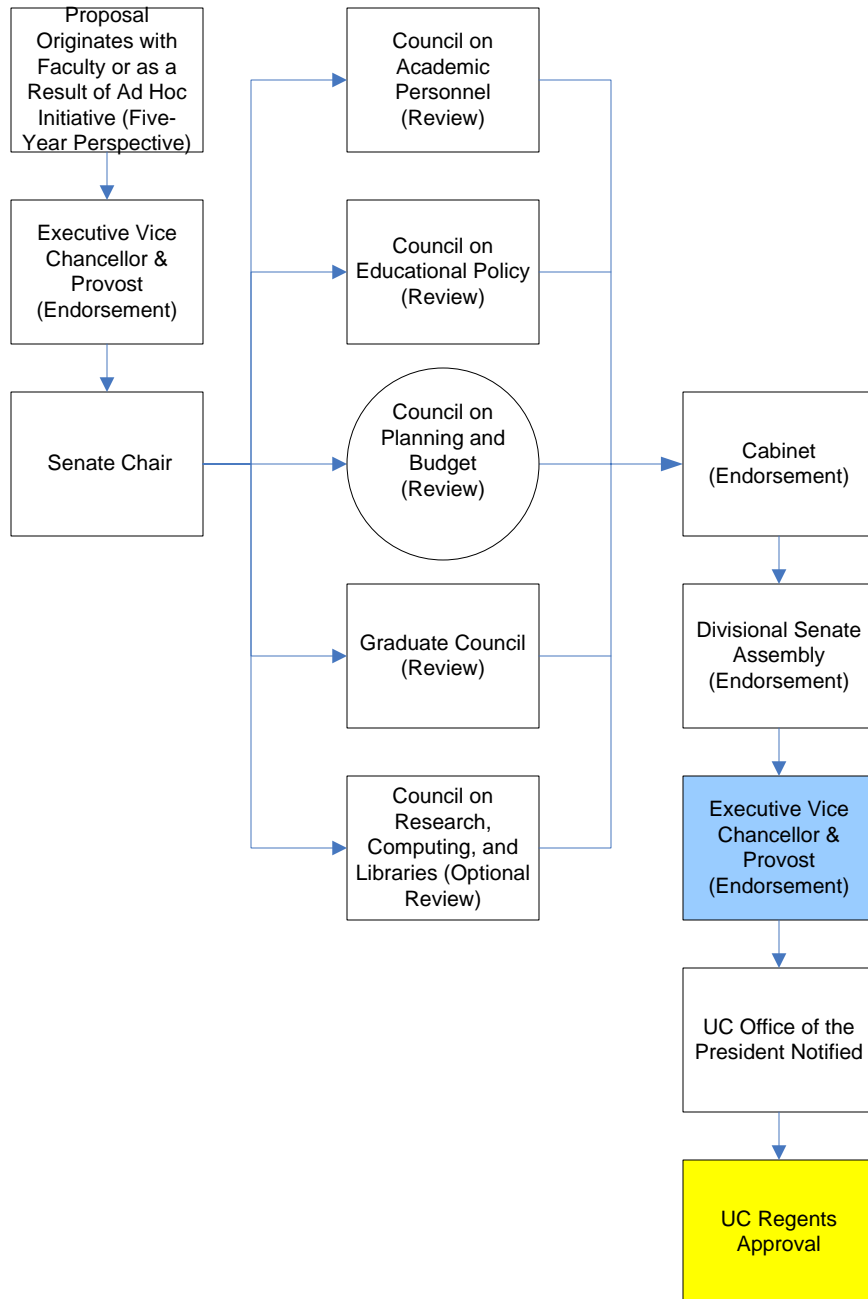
Proposal Originates with Faculty or as a Result of Ad Hoc Initiative (Five-Year Perspective)

Executive Vice Chancellor & Provost (Endorsement)

Senate Chair

Council on Academic Personnel (Review)

Council on Educational Policy (Review)

Council on Planning and Budget (Review)

Graduate Council (Review)

Council on Research, Computing, and Libraries (Optional Review)

Cabinet (Endorsement)

Divisional Senate Assembly (Endorsement)

Executive Vice Chancellor & Provost (Endorsement)

UC Office of the President Notified

UC Regents Approval